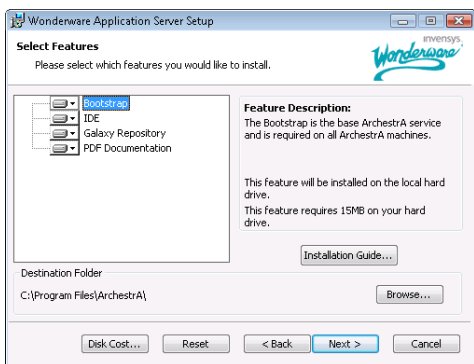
Wonderware Application Server Setup

Select Features

Please select which features you would like to install.

Invensys
Wonderware

Bootstrap
IDE
Galaxy Repository
PDF Documentation

Feature Description:

The Bootstrap is the base ArchestrA service and is required on all ArchestrA machines.

This feature will be installed on the local hard drive.

This feature requires 15MB on your hard drive.

Installation Guide...

Destination Folder

C:\Program Files\ArchestrA\

Browse...

Disk Cost...

Reset

< Back

Next >

Cancel